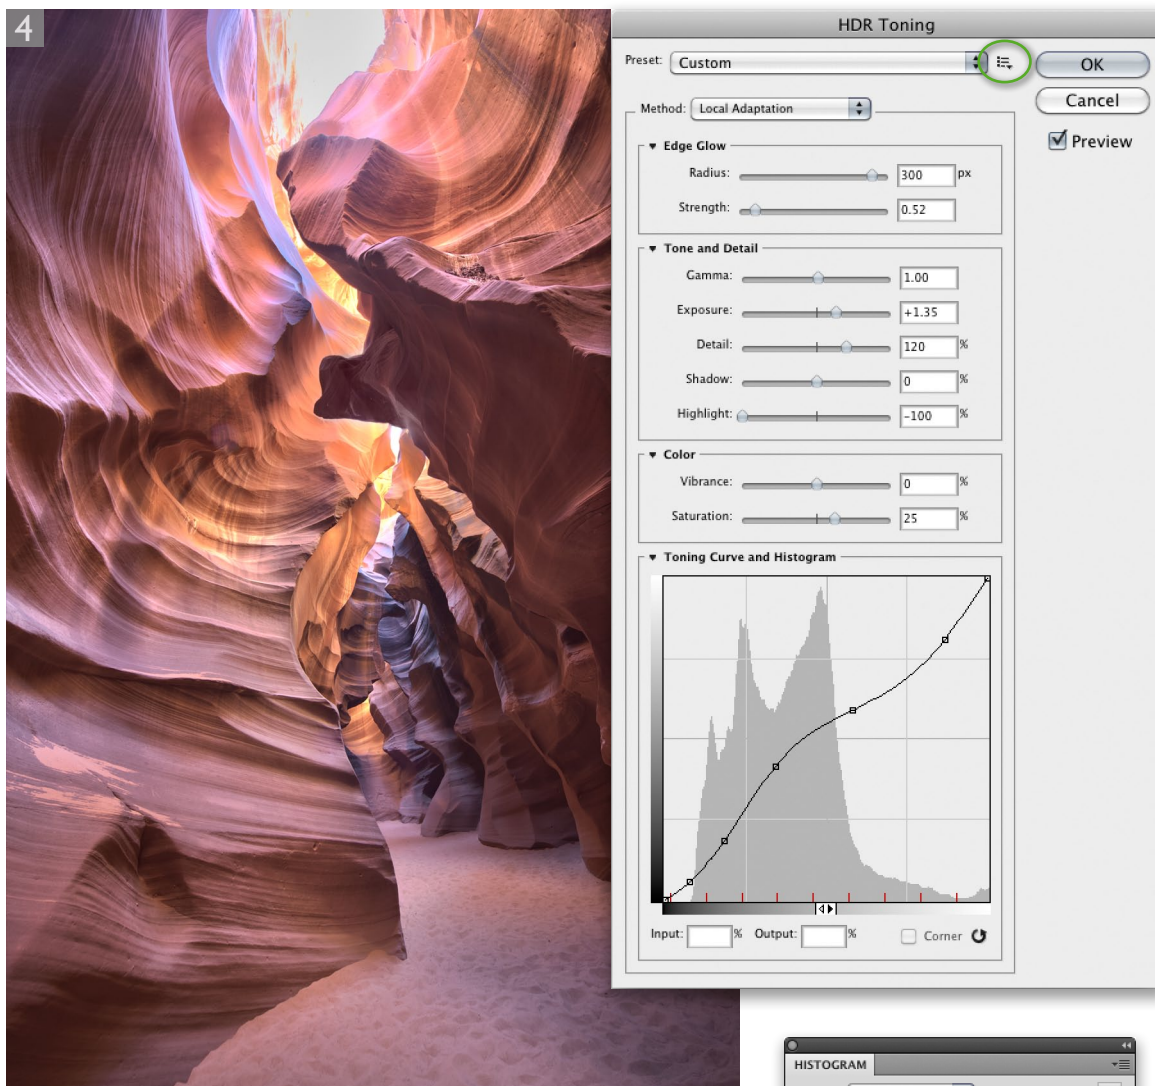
4

HDR Toning

Preset: Custom

OK

Cancel

Preview

Method: Local Adaptation

Edge Glow

Radius: 300 px

Strength: 0.52

Tone and Detail

Gamma: 1.00

Exposure: +1.35

Detail: 120 %

Shadow: 0 %

Highlight: -100 %

Color

Vibrance: 0 %

Saturation: 25 %

Toning Curve and Histogram

Input: % Output: %

Corner

HISTOGRAM